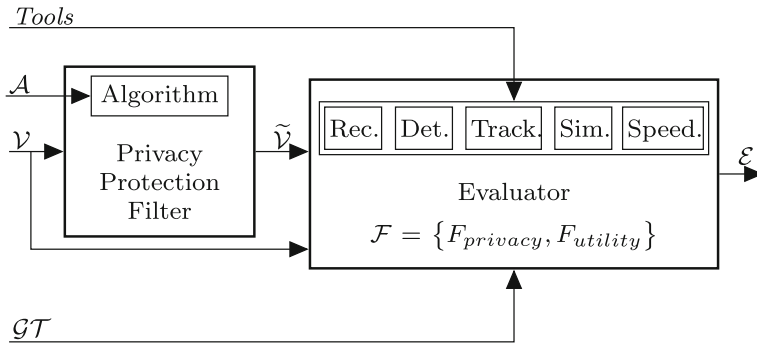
$Tools$

$\mathcal{A}$

Algorithm

$\mathcal{V}$

Privacy Protection Filter

$\widetilde{\mathcal{V}}$

Rec.

Det.

Track.

Sim.

Speed.

Evaluator

$\mathcal{F} = \{F_{privacy}, F_{utility}\}$

$\mathcal{E}$

$\mathcal{GT}$